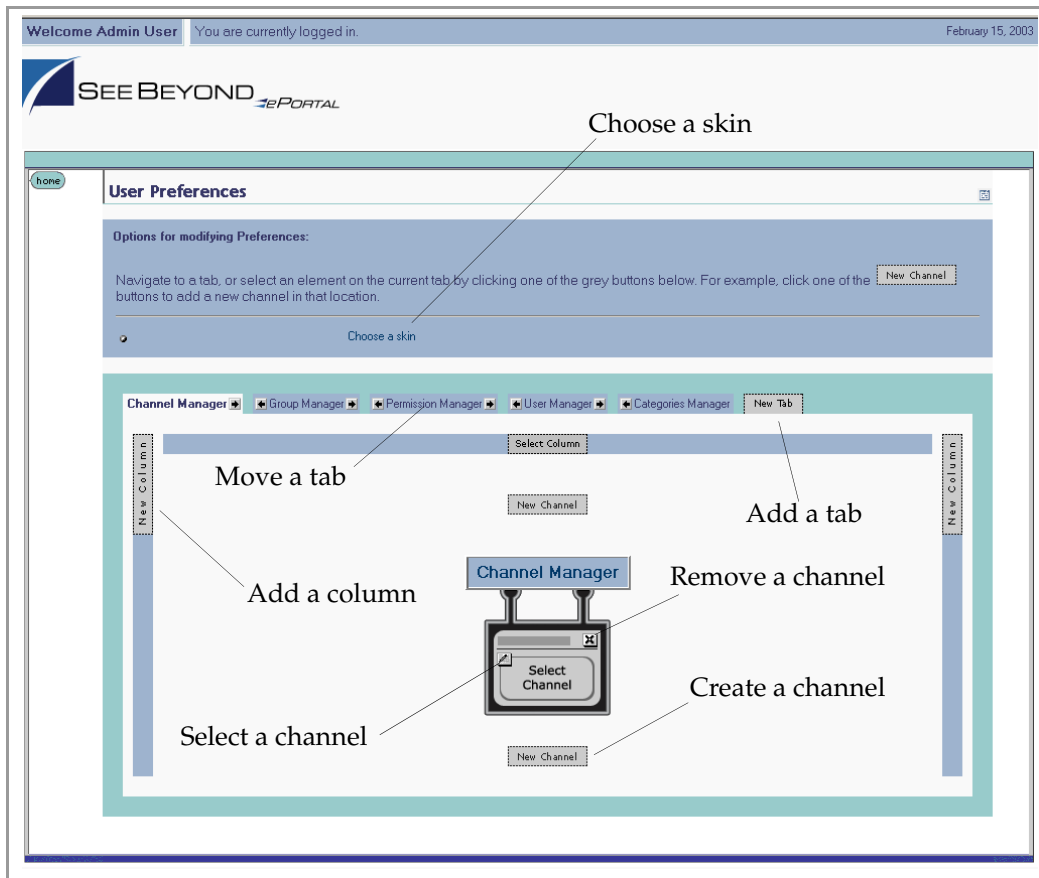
Welcome Admin User You are currently logged in. February 15, 2003

SEEBEYOND ePORTAL

Choose a skin

home

User Preferences

Options for modifying Preferences:

Navigate to a tab, or select an element on the current tab by clicking one of the grey buttons below. For example, click one of the New Channel buttons to add a new channel in that location.

Choose a skin

Channel Manager Group Manager Permission Manager User Manager Categories Manager New Tab

Select Column

New Column

New Column

Move a tab

New Channel

Add a tab

Add a column

Channel Manager

Remove a channel

Select Channel

Create a channel

Select a channel

New Channel